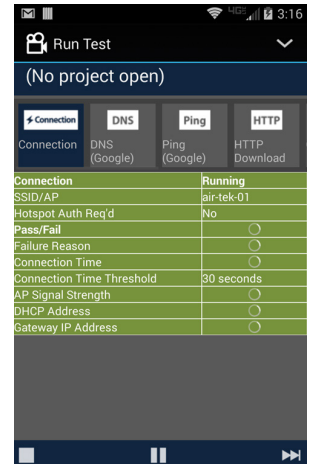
3:16

Run Test

(No project open)

Connection
Connection

DNS
DNS (Google)

Ping
Ping (Google)

HTTP
HTTP Download

| Connection | Running |
|---|---|
| SSID/AP | air-tek-01 |
| Hotspot Auth Req'd | No |
| Pass/Fail | |
| Failure Reason | |
| Connection Time | |
| Connection Time Threshold | 30 seconds |
| AP Signal Strength | |
| DHCP Address | |
| Gateway IP Address | |